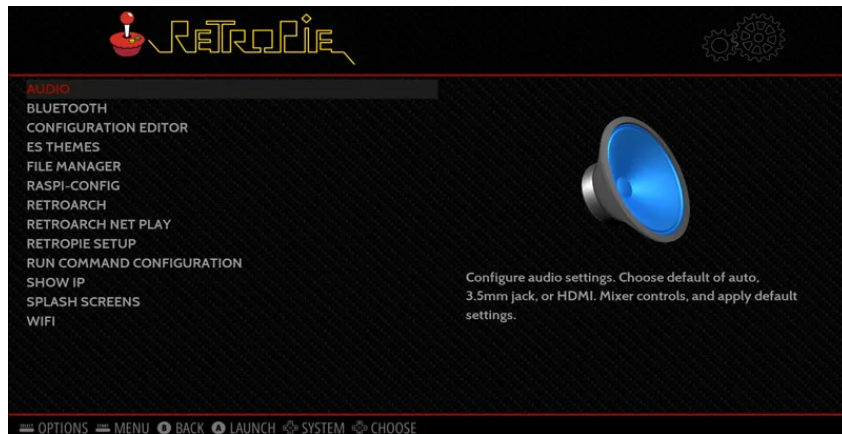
RETROPIE

AUDIO
BLUETOOTH
CONFIGURATION EDITOR
ES THEMES
FILE MANAGER
RASPI-CONFIG
RETROARCH
RETROARCH NET PLAY
RETROPIE SETUP
RUN COMMAND CONFIGURATION
SHOW IP
SPLASH SCREENS
WIFI

Configure audio settings. Choose default of auto, 3.5mm jack, or HDMI. Mixer controls, and apply default settings.

OPTIONS MENU BACK LAUNCH SYSTEM CHOOSE